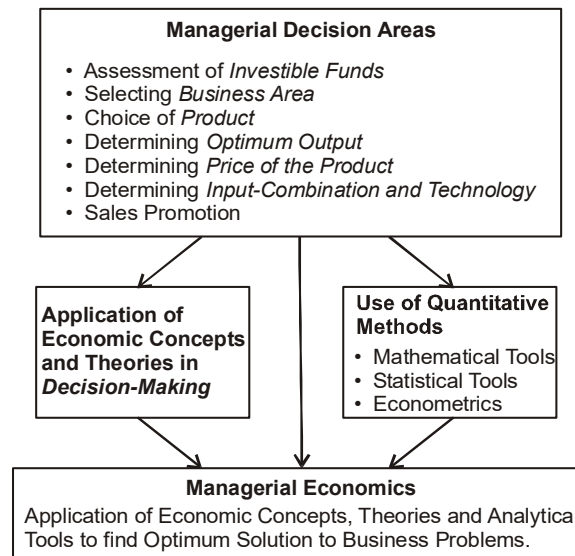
**Managerial Decision Areas**

- Assessment of *Investible Funds*
- Selecting *Business Area*
- Choice of *Product*
- Determining *Optimum Output*
- Determining *Price of the Product*
- Determining *Input-Combination and Technology*
- Sales Promotion

**Application of Economic Concepts and Theories in *Decision-Making***

**Use of Quantitative Methods**

- Mathematical Tools
- Statistical Tools
- Econometrics

**Managerial Economics**

Application of Economic Concepts, Theories and Analytica Tools to find Optimum Solution to Business Problems.